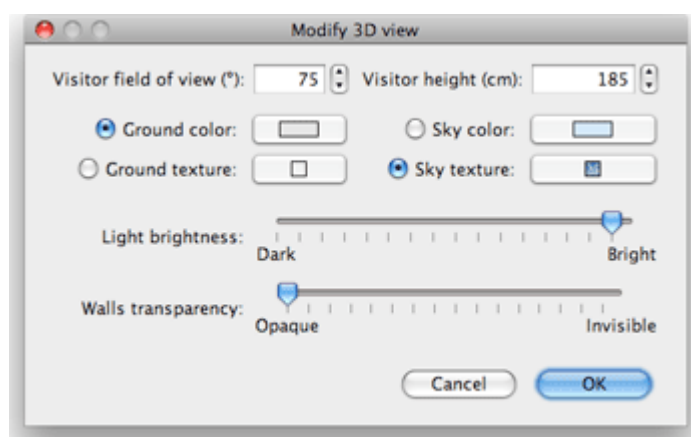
Modify 3D view

Visitor field of view (°): 75 Visitor height (cm): 185

Ground color: Sky color:

Ground texture: Sky texture:

Light brightness:
Dark Bright

Walls transparency:
Opaque Invisible

Cancel OK